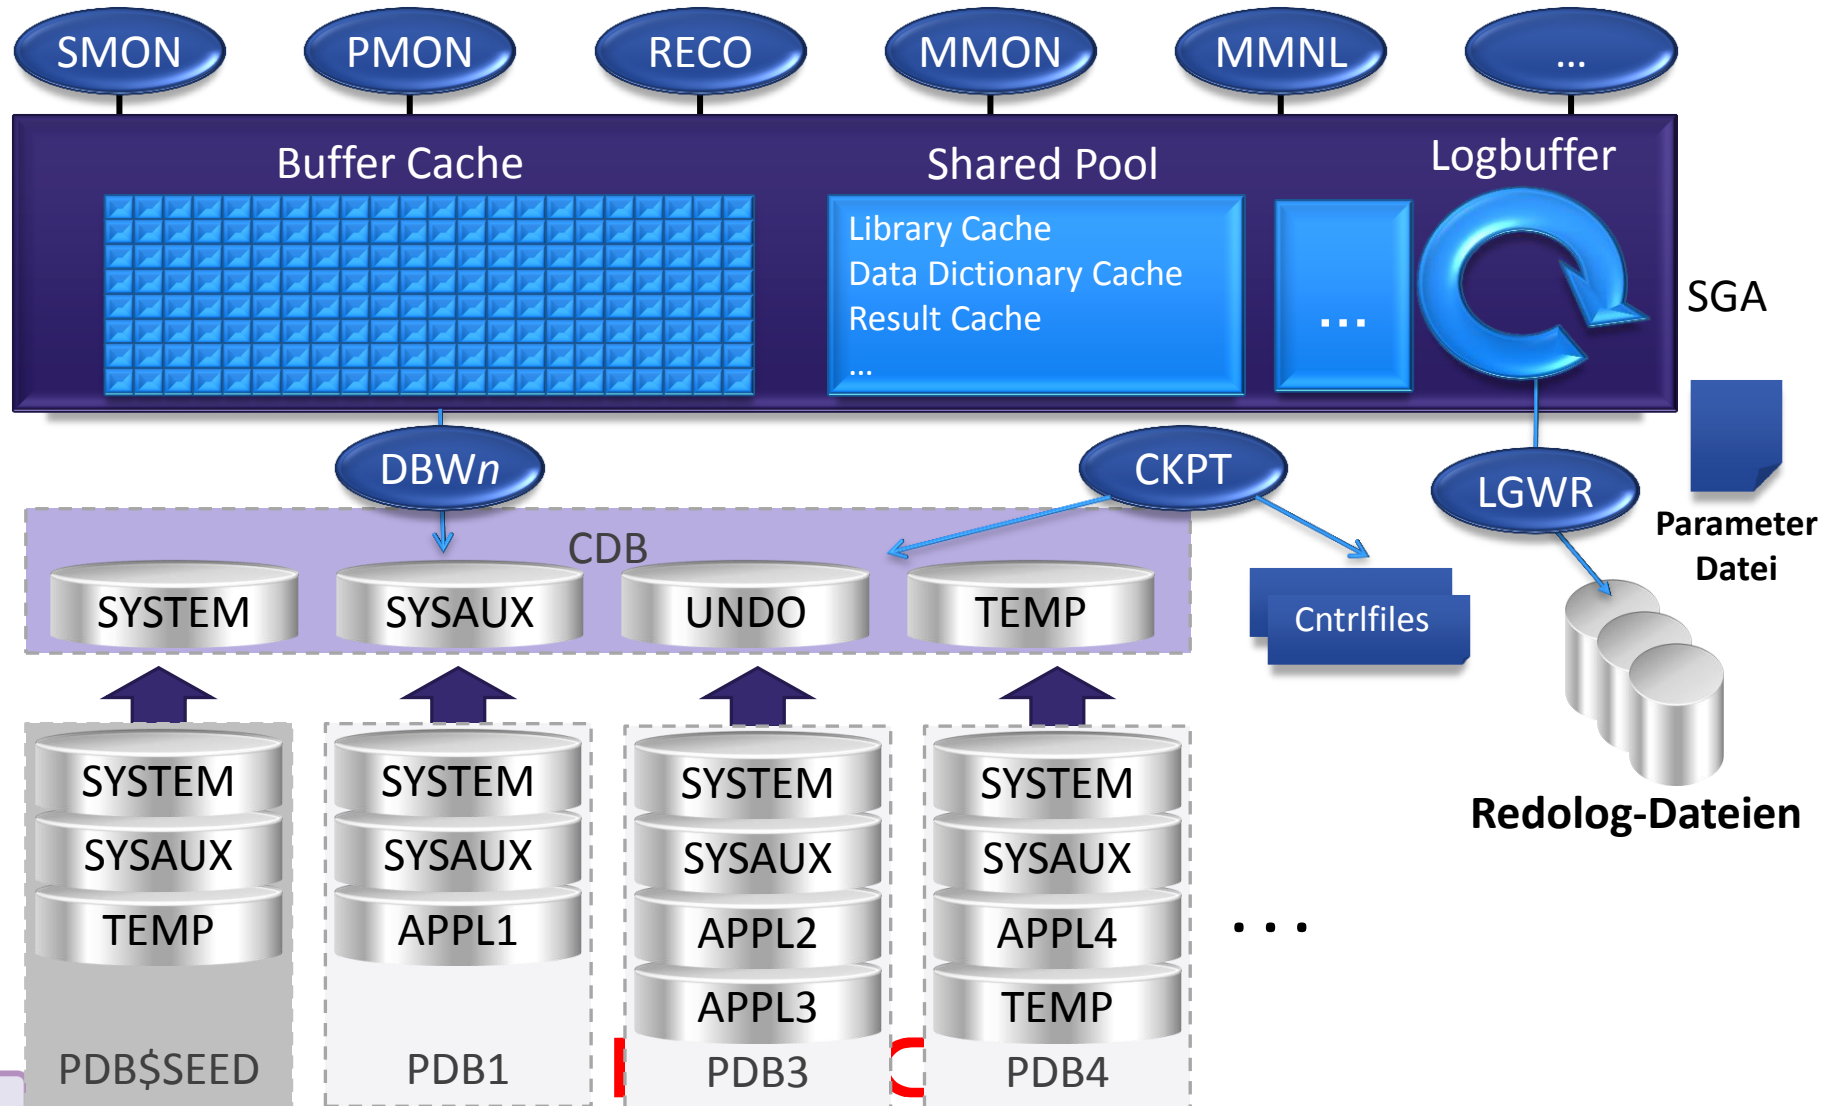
SMON PMON RECO MMON MMNL ...

Buffer Cache

Shared Pool

Logbuffer

Library Cache
Data Dictionary Cache
Result Cache
...

...

SGA

DBW$n$

CKPT

LGWR

Parameter Datei

CDB

SYSTEM SYSAUX UNDO TEMP

Cntrlfiles

Redolog-Dateien

SYSTEM
SYSAUX
TEMP
PDB$SEED

SYSTEM
SYSAUX
APPL1
PDB1

SYSTEM
SYSAUX
APPL2
APPL3
PDB3

SYSTEM
SYSAUX
APPL4
TEMP
PDB4

. . .